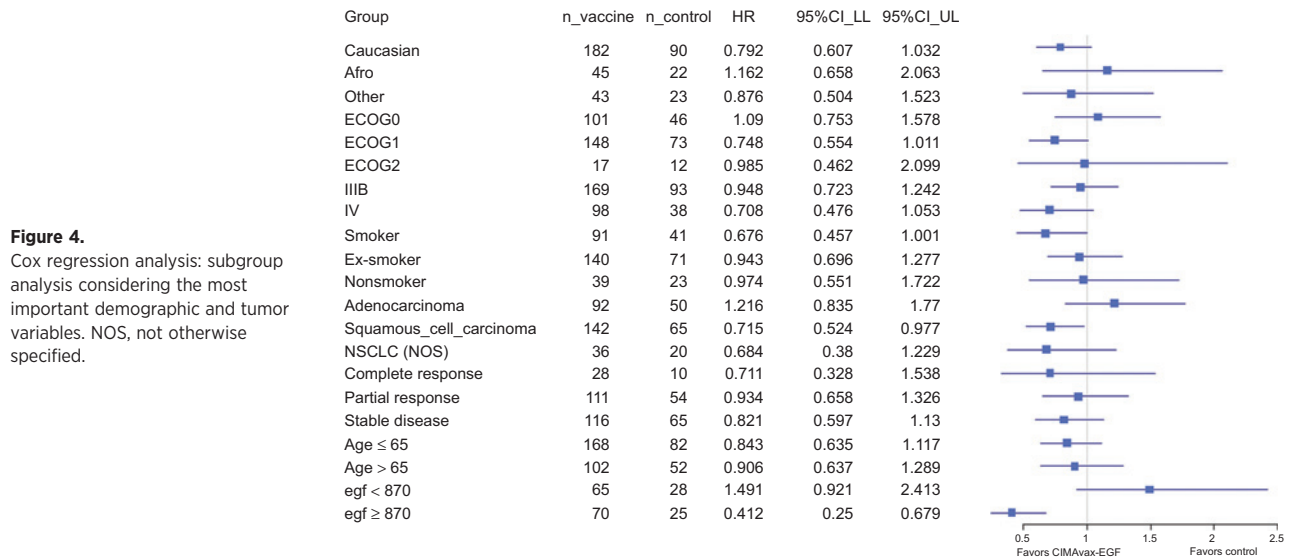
**Figure 4.**
Cox regression analysis: subgroup analysis considering the most important demographic and tumor variables. NOS, not otherwise specified.

| Group | n_vaccine | n_control | HR | 95%CI_LL | 95%CI_UL |
|---|---|---|---|---|---|
| Caucasian | 182 | 90 | 0.792 | 0.607 | 1.032 |
| Afro | 45 | 22 | 1.162 | 0.658 | 2.063 |
| Other | 43 | 23 | 0.876 | 0.504 | 1.523 |
| ECOG0 | 101 | 46 | 1.09 | 0.753 | 1.578 |
| ECOG1 | 148 | 73 | 0.748 | 0.554 | 1.011 |
| ECOG2 | 17 | 12 | 0.985 | 0.462 | 2.099 |
| IIIB | 169 | 93 | 0.948 | 0.723 | 1.242 |
| IV | 98 | 38 | 0.708 | 0.476 | 1.053 |
| Smoker | 91 | 41 | 0.676 | 0.457 | 1.001 |
| Ex-smoker | 140 | 71 | 0.943 | 0.696 | 1.277 |
| Nonsmoker | 39 | 23 | 0.974 | 0.551 | 1.722 |
| Adenocarcinoma | 92 | 50 | 1.216 | 0.835 | 1.77 |
| Squamous_cell_carcinoma | 142 | 65 | 0.715 | 0.524 | 0.977 |
| NSCLC (NOS) | 36 | 20 | 0.684 | 0.38 | 1.229 |
| Complete response | 28 | 10 | 0.711 | 0.328 | 1.538 |
| Partial response | 111 | 54 | 0.934 | 0.658 | 1.326 |
| Stable disease | 116 | 65 | 0.821 | 0.597 | 1.13 |
| Age ≤ 65 | 168 | 82 | 0.843 | 0.635 | 1.117 |
| Age > 65 | 102 | 52 | 0.906 | 0.637 | 1.289 |
| egf < 870 | 65 | 28 | 1.491 | 0.921 | 2.413 |
| egf ≥ 870 | 70 | 25 | 0.412 | 0.25 | 0.679 |

0.5 1 1.5 2 2.5
Favors CIMAvax-EGF Favors control